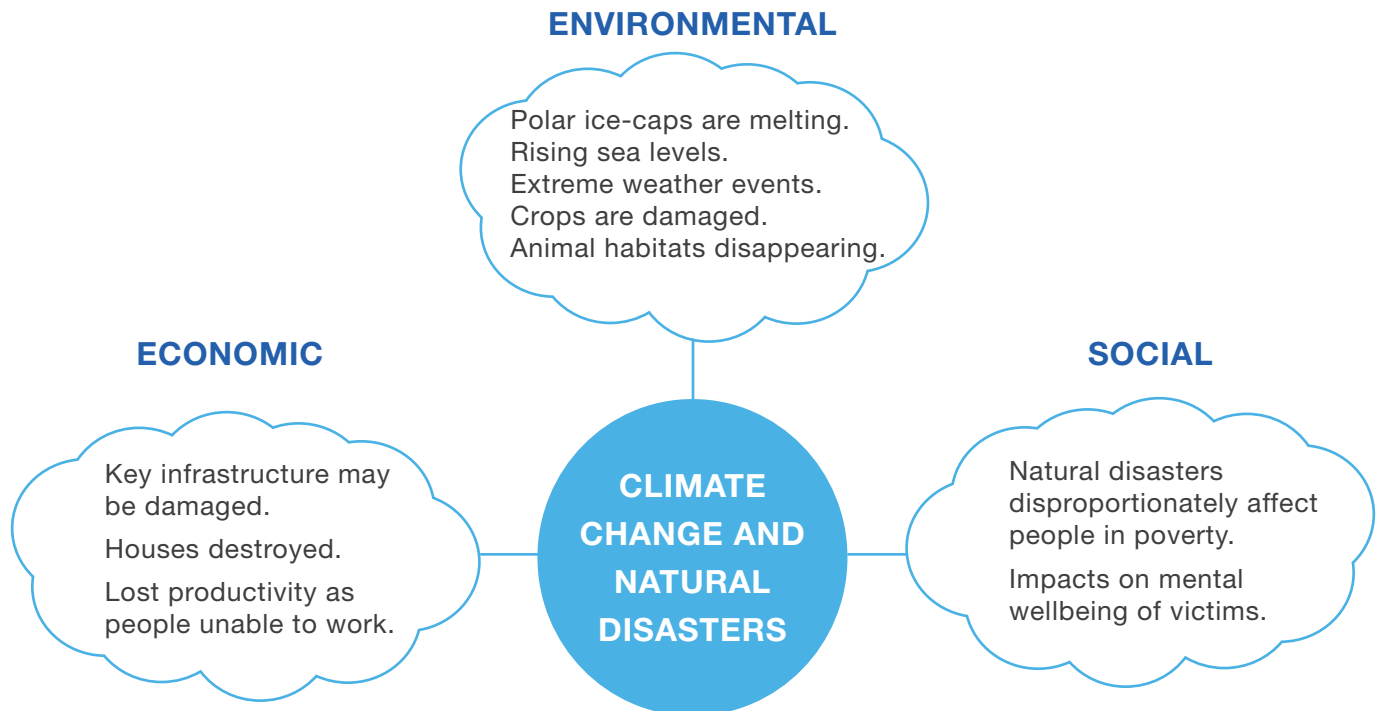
ENVIRONMENTAL

Polar ice-caps are melting.
Rising sea levels.
Extreme weather events.
Crops are damaged.
Animal habitats disappearing.

ECONOMIC

Key infrastructure may be damaged.

Houses destroyed.

Lost productivity as people unable to work.

CLIMATE CHANGE AND NATURAL DISASTERS

SOCIAL

Natural disasters disproportionately affect people in poverty.

Impacts on mental wellbeing of victims.